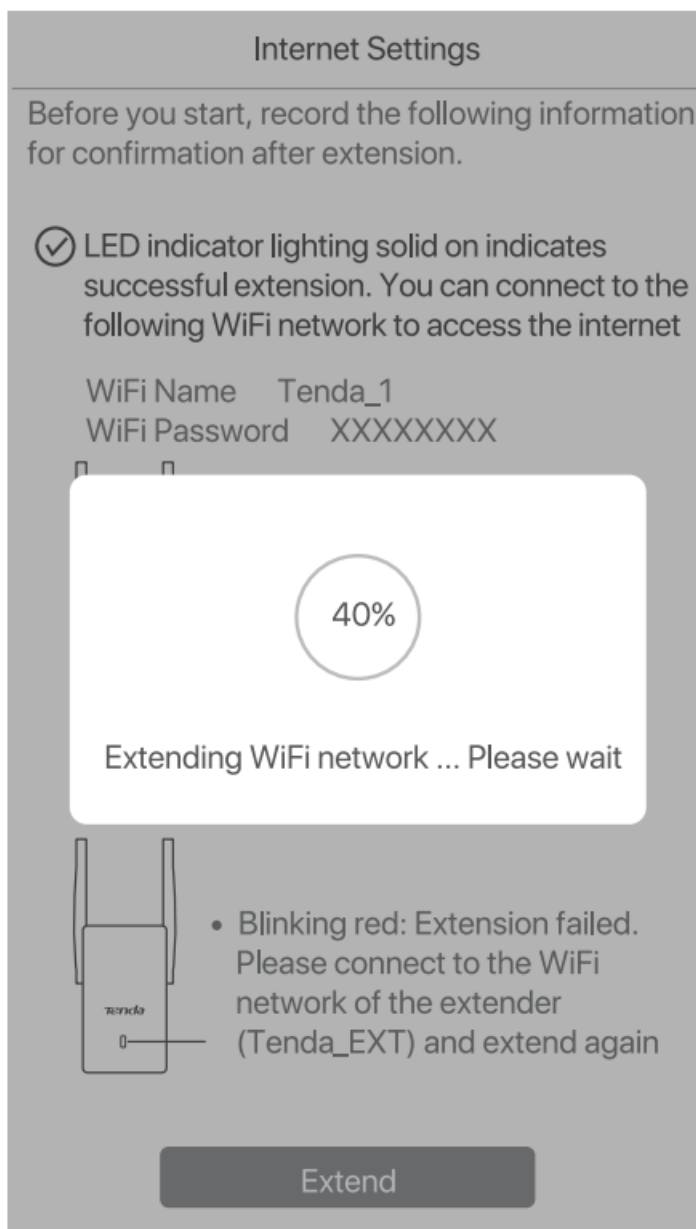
Internet Settings

Before you start, record the following information for confirmation after extension.

LED indicator lighting solid on indicates successful extension. You can connect to the following WiFi network to access the internet

WiFi Name Tenda_1
WiFi Password XXXXXXXX

40%

Extending WiFi network ... Please wait

Tenda

• Blinking red: Extension failed. Please connect to the WiFi network of the extender (Tenda_EXT) and extend again

Extend